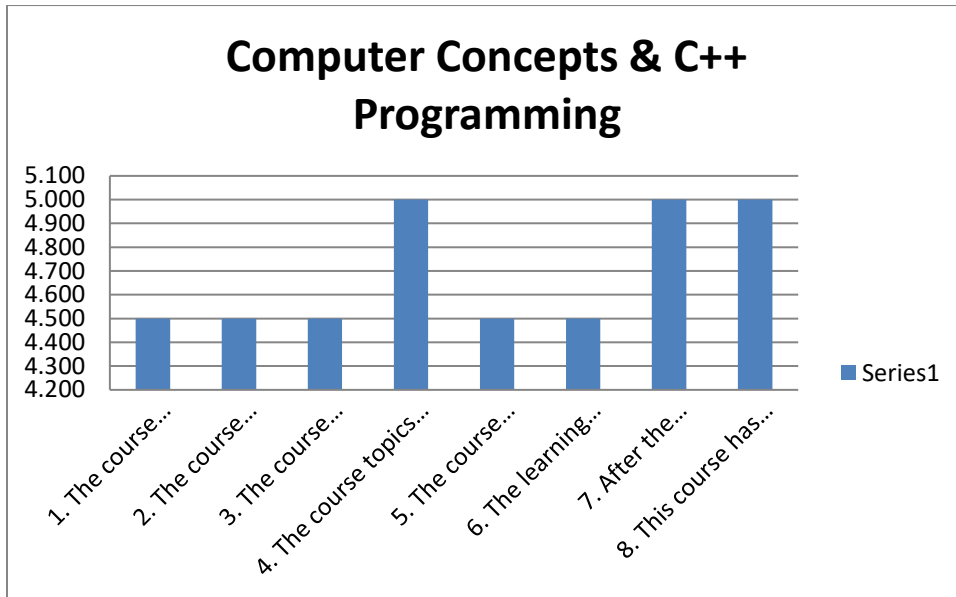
Computer Concepts & C++ Programming

5.100
5.000
4.900
4.800
4.700
4.600
4.500
4.400
4.300
4.200

1. The course…
2. The course…
3. The course…
4. The course topics…
5. The course…
6. The learning…
7. After the…
8. This course has…

Series1